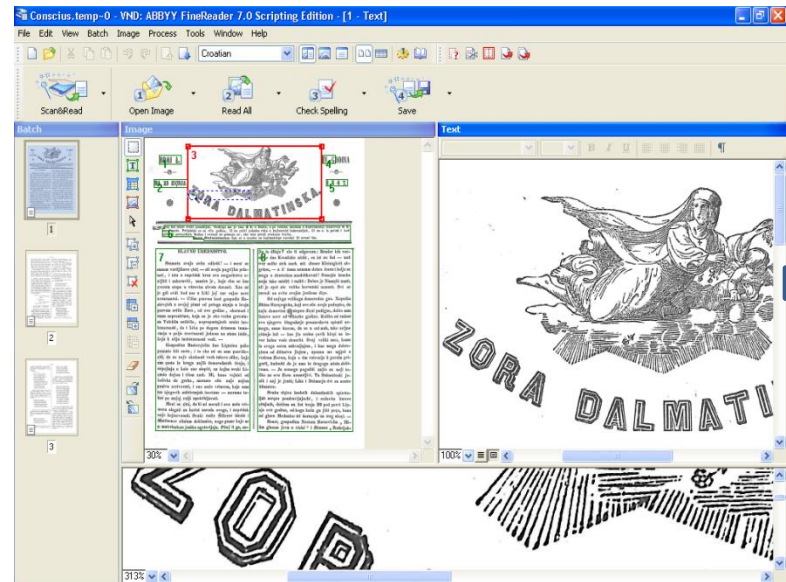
Conscius.temp-0 - VND: ABBYY FineReader 7.0 Scripting Edition - [1 - Text]

File Edit View Batch Image Process Tools Window Help

Croatian

Scan&Read

Open Image

Read All

Check Spelling

Save

Batch

Image

Text

1

2

3

ZORA DALMATINSKA

ZORA DALMATI

30%

100%

313%